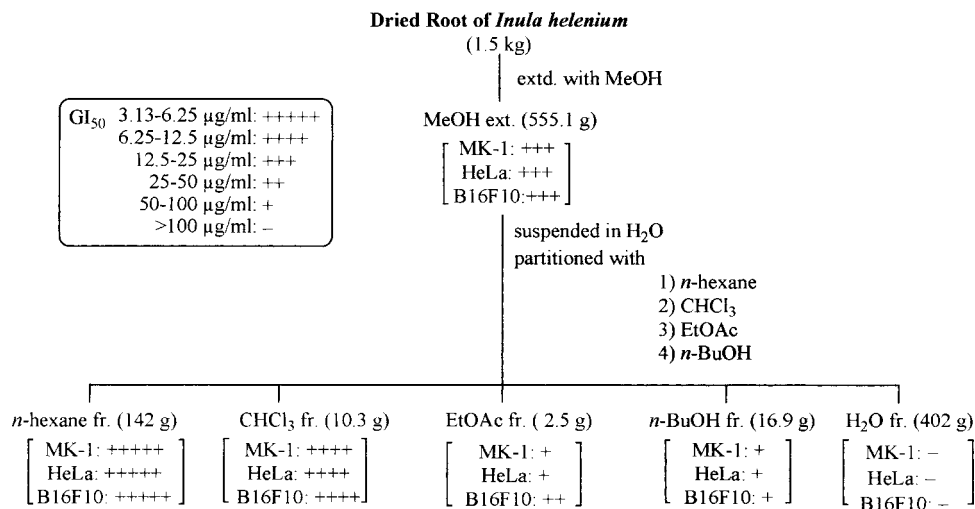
Dried Root of *Inula helenium*
(1.5 kg)

extd. with MeOH

$GI_{50}$ 3.13-6.25 μg/ml: +++++
6.25-12.5 μg/ml: ++++
12.5-25 μg/ml: +++
25-50 μg/ml: ++
50-100 μg/ml: +
>100 μg/ml: –

MeOH ext. (555.1 g)
MK-1: +++
HeLa: +++
B16F10:+++

suspended in $H_2O$
partitioned with
1) *n*-hexane
2) $CHCl_3$
3) EtOAc
4) *n*-BuOH

*n*-hexane fr. (142 g)
MK-1: +++++
HeLa: +++++
B16F10: +++++

$CHCl_3$ fr. (10.3 g)
MK-1: ++++
HeLa: ++++
B16F10: ++++

EtOAc fr. ( 2.5 g)
MK-1: +
HeLa: +
B16F10: ++

*n*-BuOH fr. (16.9 g)
MK-1: +
HeLa: +
B16F10: +

$H_2O$ fr. (402 g)
MK-1: –
HeLa: –
B16F10: –